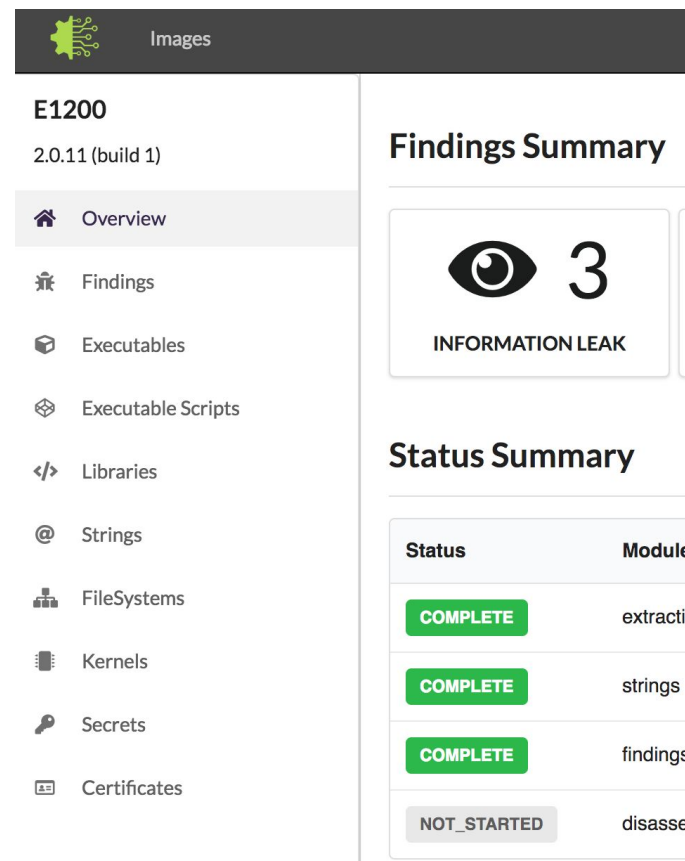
Images

E1200

2.0.11 (build 1)

Overview

Findings

Executables

Executable Scripts

Libraries

Strings

FileSystems

Kernels

Secrets

Certificates

Findings Summary

3

INFORMATION LEAK

Status Summary

| Status | Modul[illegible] |
|---|---|
| COMPLETE | extracti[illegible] |
| COMPLETE | strings |
| COMPLETE | findings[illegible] |
| NOT_STARTED | disass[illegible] |